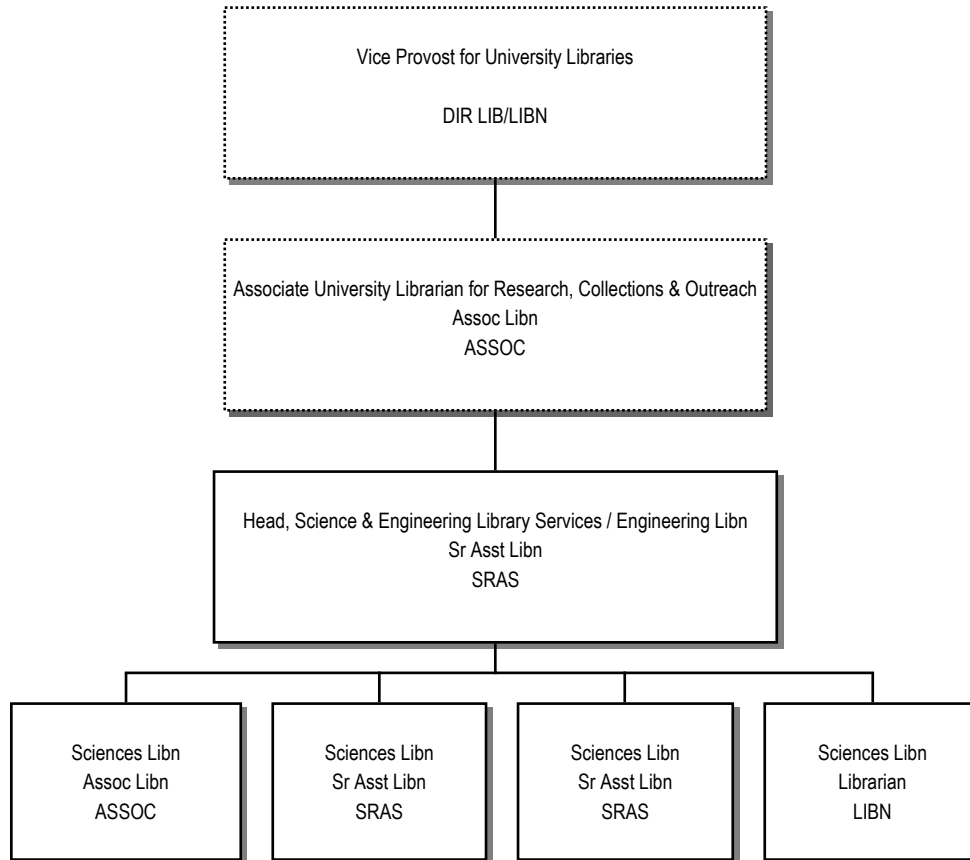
Vice Provost for University Libraries

DIR LIB/LIBN

Associate University Librarian for Research, Collections & Outreach
Assoc Libn
ASSOC

Head, Science & Engineering Library Services / Engineering Libn
Sr Asst Libn
SRAS

Sciences Libn
Assoc Libn
ASSOC

Sciences Libn
Sr Asst Libn
SRAS

Sciences Libn
Sr Asst Libn
SRAS

Sciences Libn
Librarian
LIBN